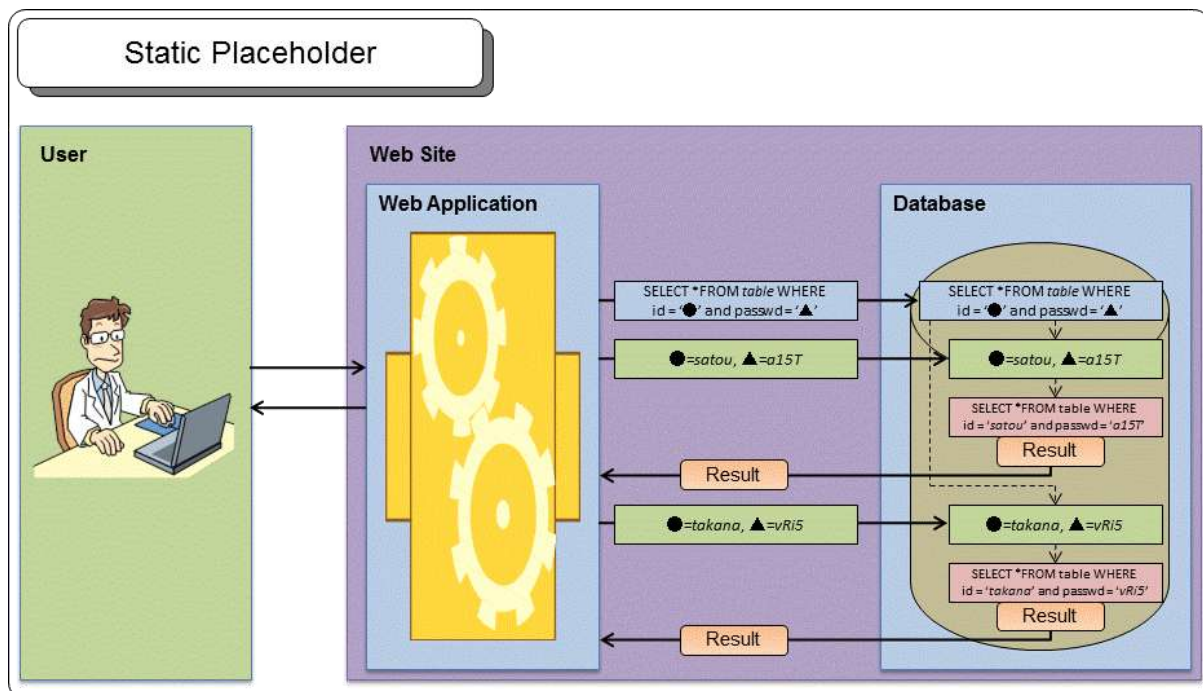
Static Placeholder

User

Web Site

Web Application

Database

SELECT *FROM table WHERE id = '●' and passwd = '▲'

SELECT *FROM table WHERE id = '●' and passwd = '▲'

●=satou, ▲=a15T

●=satou, ▲=a15T

SELECT *FROM table WHERE id = 'satou' and passwd = 'a15T'

Result

Result

●=takana, ▲=vRi5

●=takana, ▲=vRi5

SELECT *FROM table WHERE id = 'takana' and passwd = 'vRi5'

Result

Result